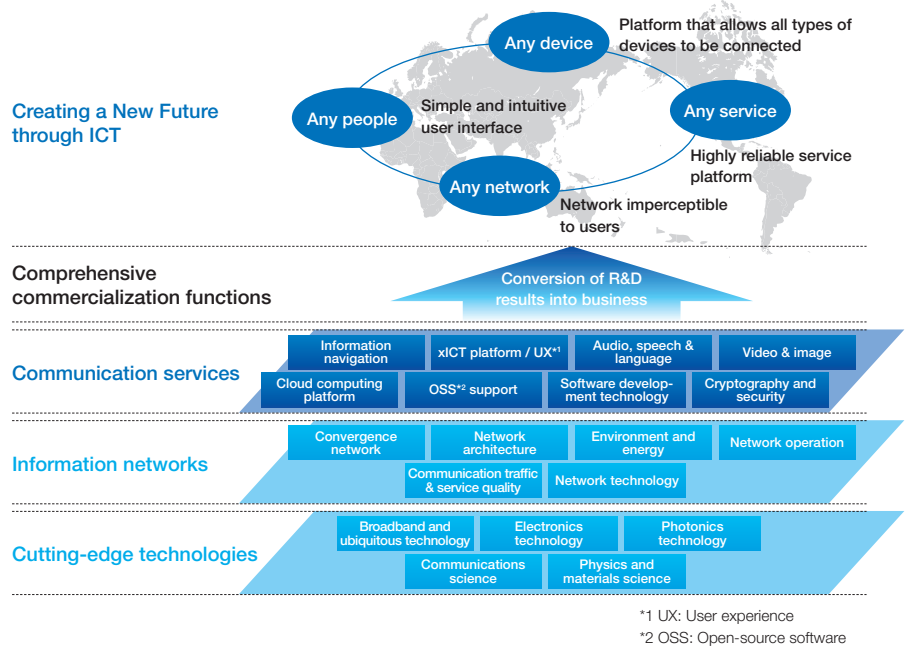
Creating a New Future through ICT

Any device

Platform that allows all types of devices to be connected

Any people

Simple and intuitive user interface

Any service

Highly reliable service platform

Any network

Network imperceptible to users

Comprehensive commercialization functions

Conversion of R&D results into business

Communication services

Information navigation

xICT platform / UX$^{*1}$

Audio, speech & language

Video & image

Cloud computing platform

OSS$^{*2}$ support

Software development technology

Cryptography and security

Information networks

Convergence network

Network architecture

Environment and energy

Network operation

Communication traffic & service quality

Network technology

Cutting-edge technologies

Broadband and ubiquitous technology

Electronics technology

Photonics technology

Communications science

Physics and materials science

*1 UX: User experience
*2 OSS: Open-source software